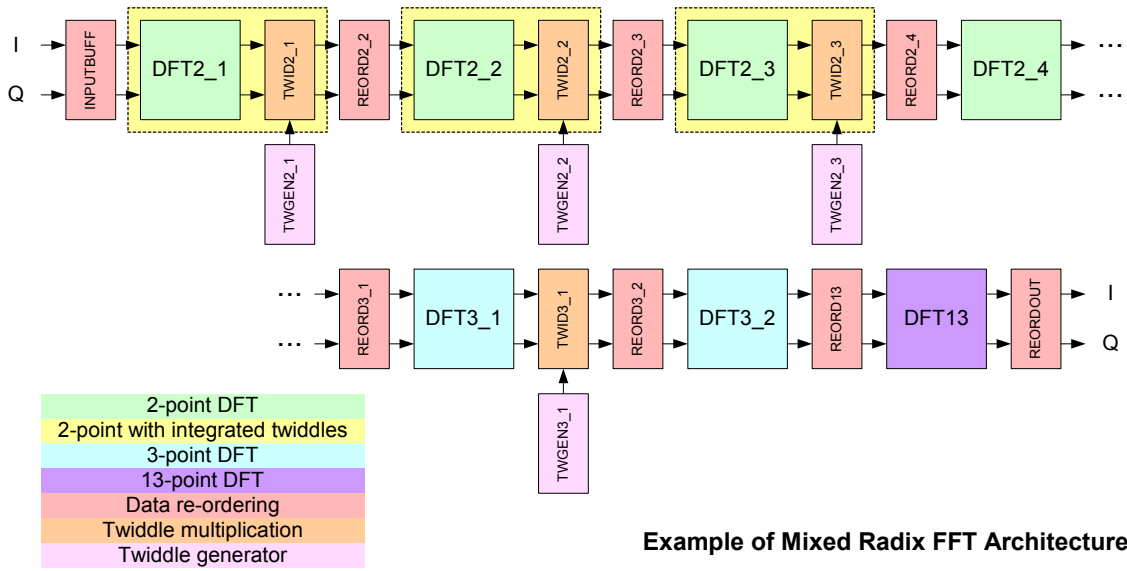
I
Q
INPUTBUFF
DFT2_1
TWID2_1
REORD2_2
DFT2_2
TWID2_2
REORD2_3
DFT2_3
TWID2_3
REORD2_4
DFT2_4
...
...
TWGEN2_1
TWGEN2_2
TWGEN2_3

...
...
REORD3_1
DFT3_1
TWID3_1
REORD3_2
DFT3_2
REORD13
DFT13
REORDOUT
I
Q
TWGEN3_1

2-point DFT
2-point with integrated twiddles
3-point DFT
13-point DFT
Data re-ordering
Twiddle multiplication
Twiddle generator

Example of Mixed Radix FFT Architecture